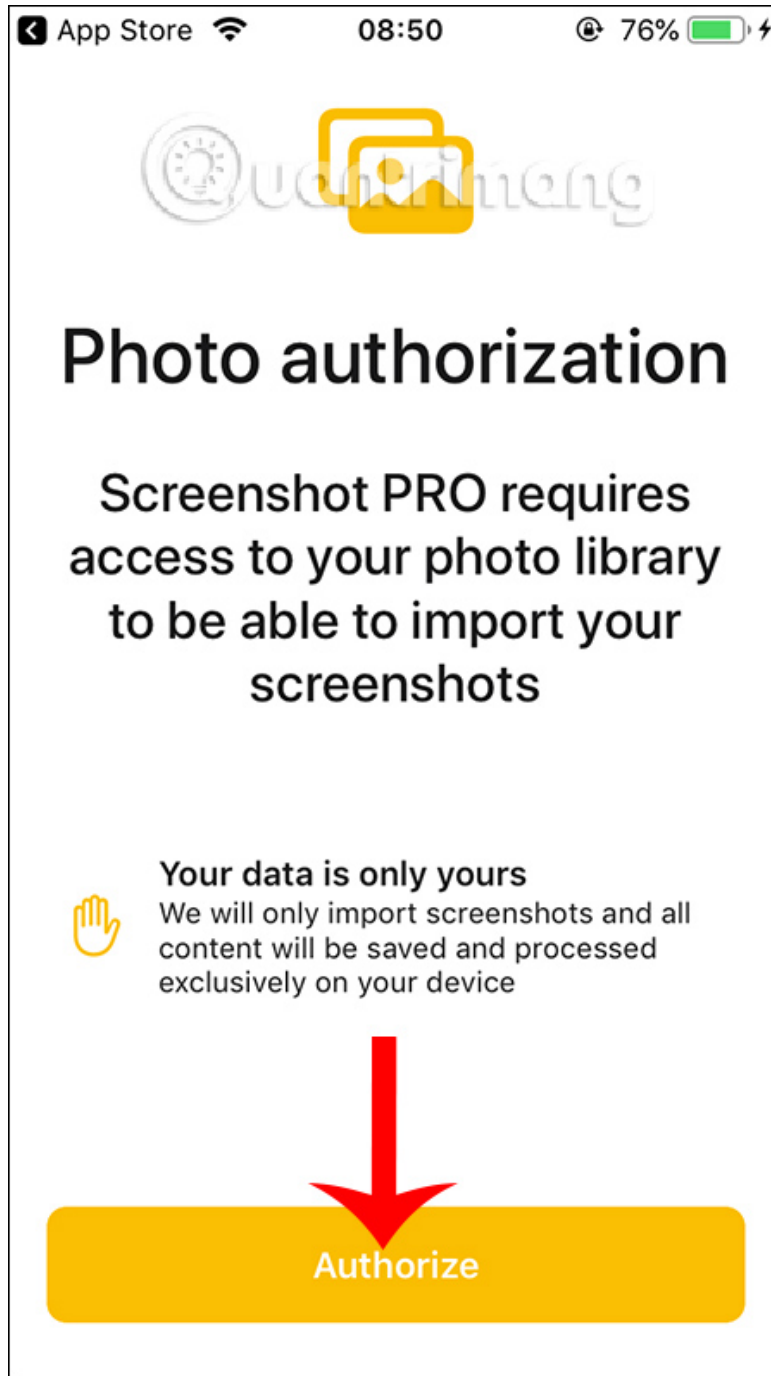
App Store 08:50 76%

Quantrimang

Photo authorization

Screenshot PRO requires access to your photo library to be able to import your screenshots

Your data is only yours
We will only import screenshots and all content will be saved and processed exclusively on your device

Authorize